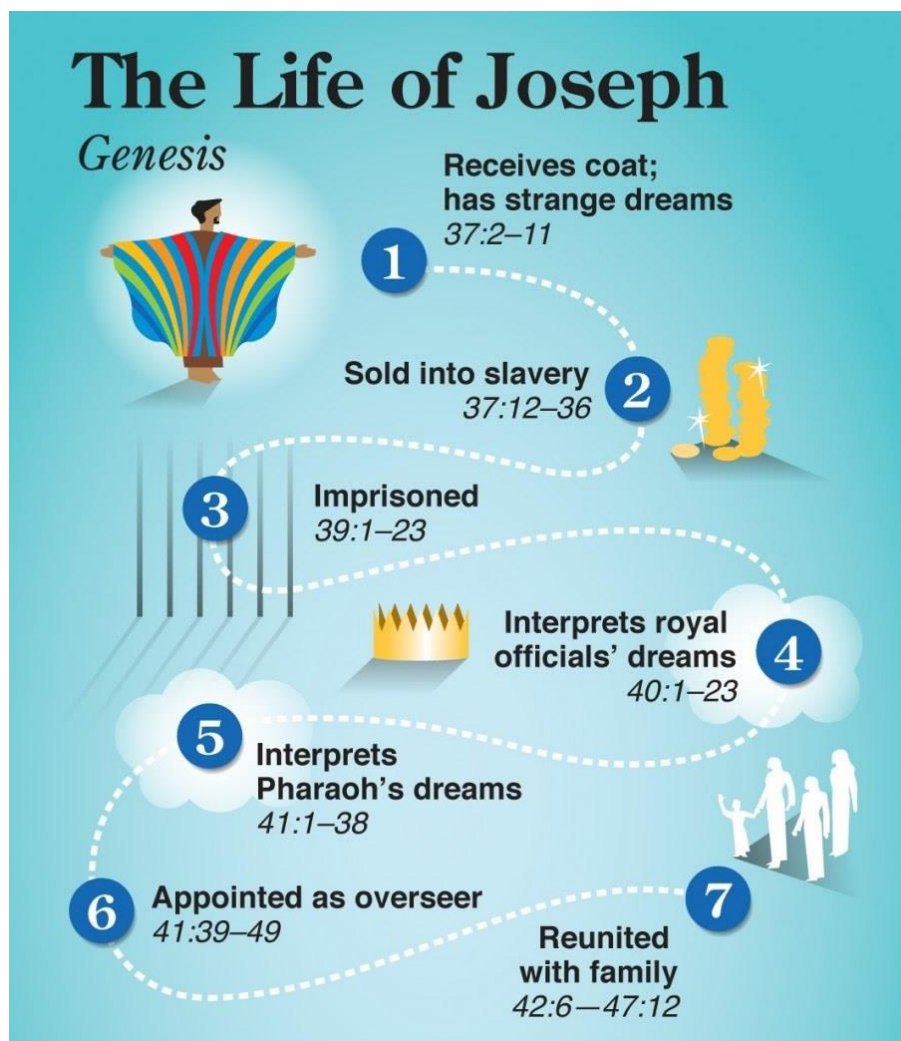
The Life of Joseph

Genesis

1 Receives coat; has strange dreams
37:2–11

2 Sold into slavery
37:12–36

3 Imprisoned
39:1–23

4 Interprets royal officials' dreams
40:1–23

5 Interprets Pharaoh's dreams
41:1–38

6 Appointed as overseer
41:39–49

7 Reunited with family
42:6—47:12